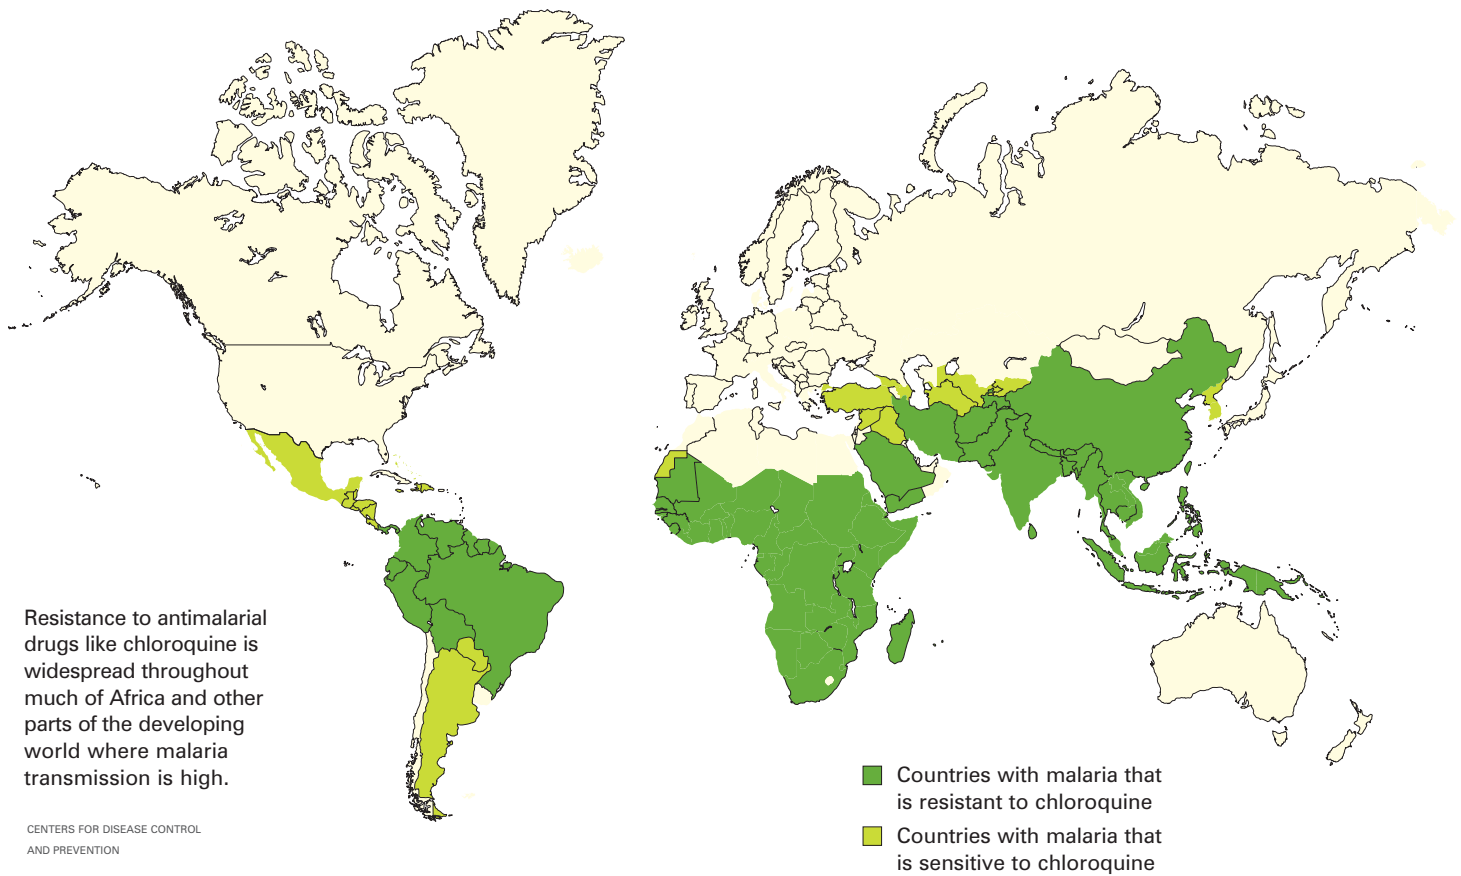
Resistance to antimalarial drugs like chloroquine is widespread throughout much of Africa and other parts of the developing world where malaria transmission is high.

CENTERS FOR DISEASE CONTROL AND PREVENTION

Countries with malaria that is resistant to chloroquine

Countries with malaria that is sensitive to chloroquine